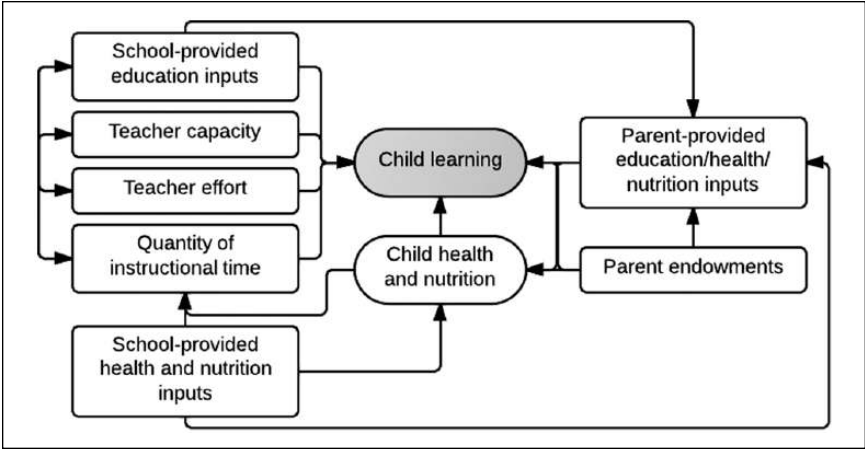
School-provided education inputs

Teacher capacity

Teacher effort

Quantity of instructional time

Child learning

Child health and nutrition

Parent-provided education/health/ nutrition inputs

Parent endowments

School-provided health and nutrition inputs